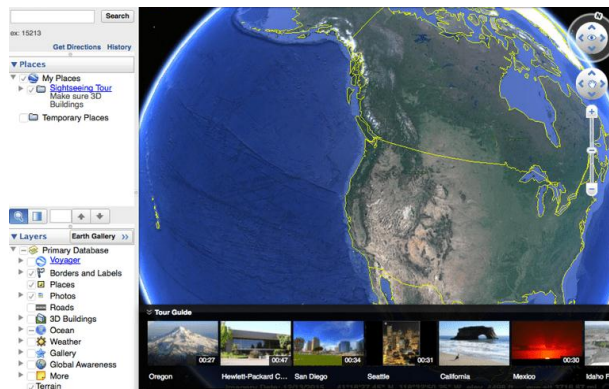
Search

ex: 15213

Get Directions History

▼ Places

My Places

Sightseeing Tour

Make sure 3D Buildings

Temporary Places

▼ Layers

Earth Gallery »

Primary Database

Voyager

Borders and Labels

Places

Photos

Roads

3D Buildings

Ocean

Weather

Gallery

Global Awareness

More

Terrain

N

▼ Tour Guide

00:27
Oregon

00:47
Hewlett-Packard C...

00:34
San Diego

00:31
Seattle

California

00:30
Mexico

Idaho F